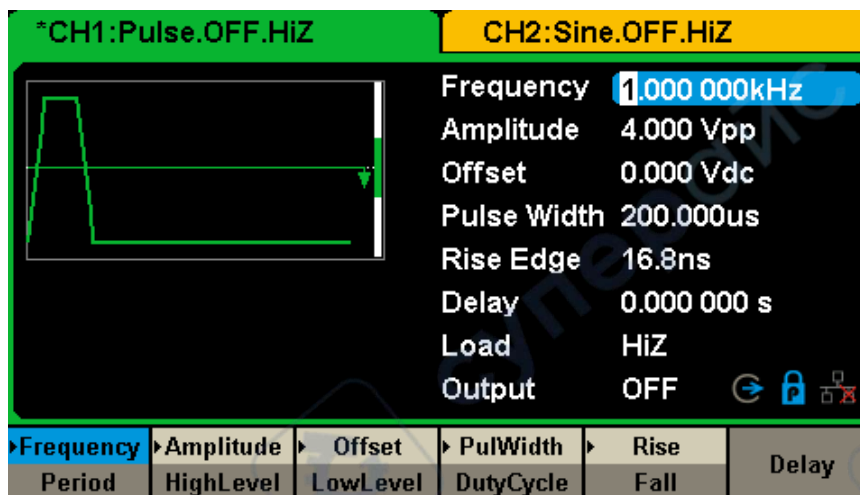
*CH1:Pulse.OFF.HiZ

CH2:Sine.OFF.HiZ

| Frequency | 1.000 000kHz |
|---|---|
| Amplitude | 4.000 Vpp |
| Offset | 0.000 Vdc |
| Pulse Width | 200.000us |
| Rise Edge | 16.8ns |
| Delay | 0.000 000 s |
| Load | HiZ |
| Output | OFF |

| Frequency | Amplitude | Offset | PulWidth | Rise | Delay |
|---|---|---|---|---|---|
| Period | HighLevel | LowLevel | DutyCycle | Fall | |